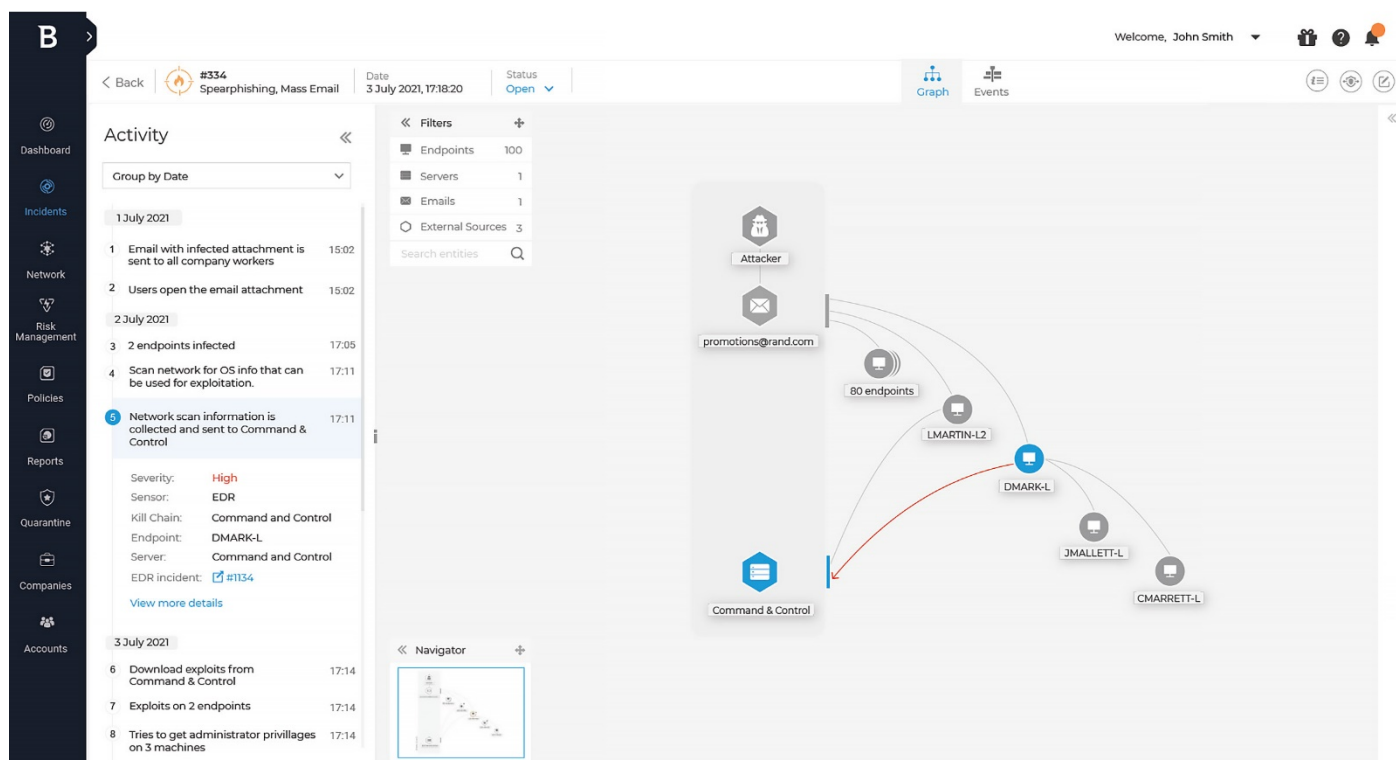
B

Welcome, John Smith

< Back #334 Spearphishing, Mass Email Date 3 July 2021, 17:18:20 Status Open

Graph Events

Dashboard
Incidents
Network
Risk Management
Policies
Reports
Quarantine
Companies
Accounts

Activity

Group by Date

1 July 2021

1 Email with infected attachment is sent to all company workers 15:02

2 Users open the email attachment 15:02

2 July 2021

3 2 endpoints infected 17:05

4 Scan network for OS info that can be used for exploitation. 17:11

5 Network scan information is collected and sent to Command & Control 17:11

Severity: High
Sensor: EDR
Kill Chain: Command and Control
Endpoint: DMARK-L
Server: Command and Control
EDR incident: #1134

View more details

3 July 2021

6 Download exploits from Command & Control 17:14

7 Exploits on 2 endpoints 17:14

8 Tries to get administrator privillages on 3 machines 17:14

Filters

| | |
|---|---|
| Endpoints | 100 |
| Servers | 1 |
| Emails | 1 |
| External Sources | 3 |

Search entities

Navigator

Attacker
promotions@rand.com
80 endpoints
LMARTIN-L2
DMARK-L
JMALLETT-L
CMARRETT-L
Command & Control